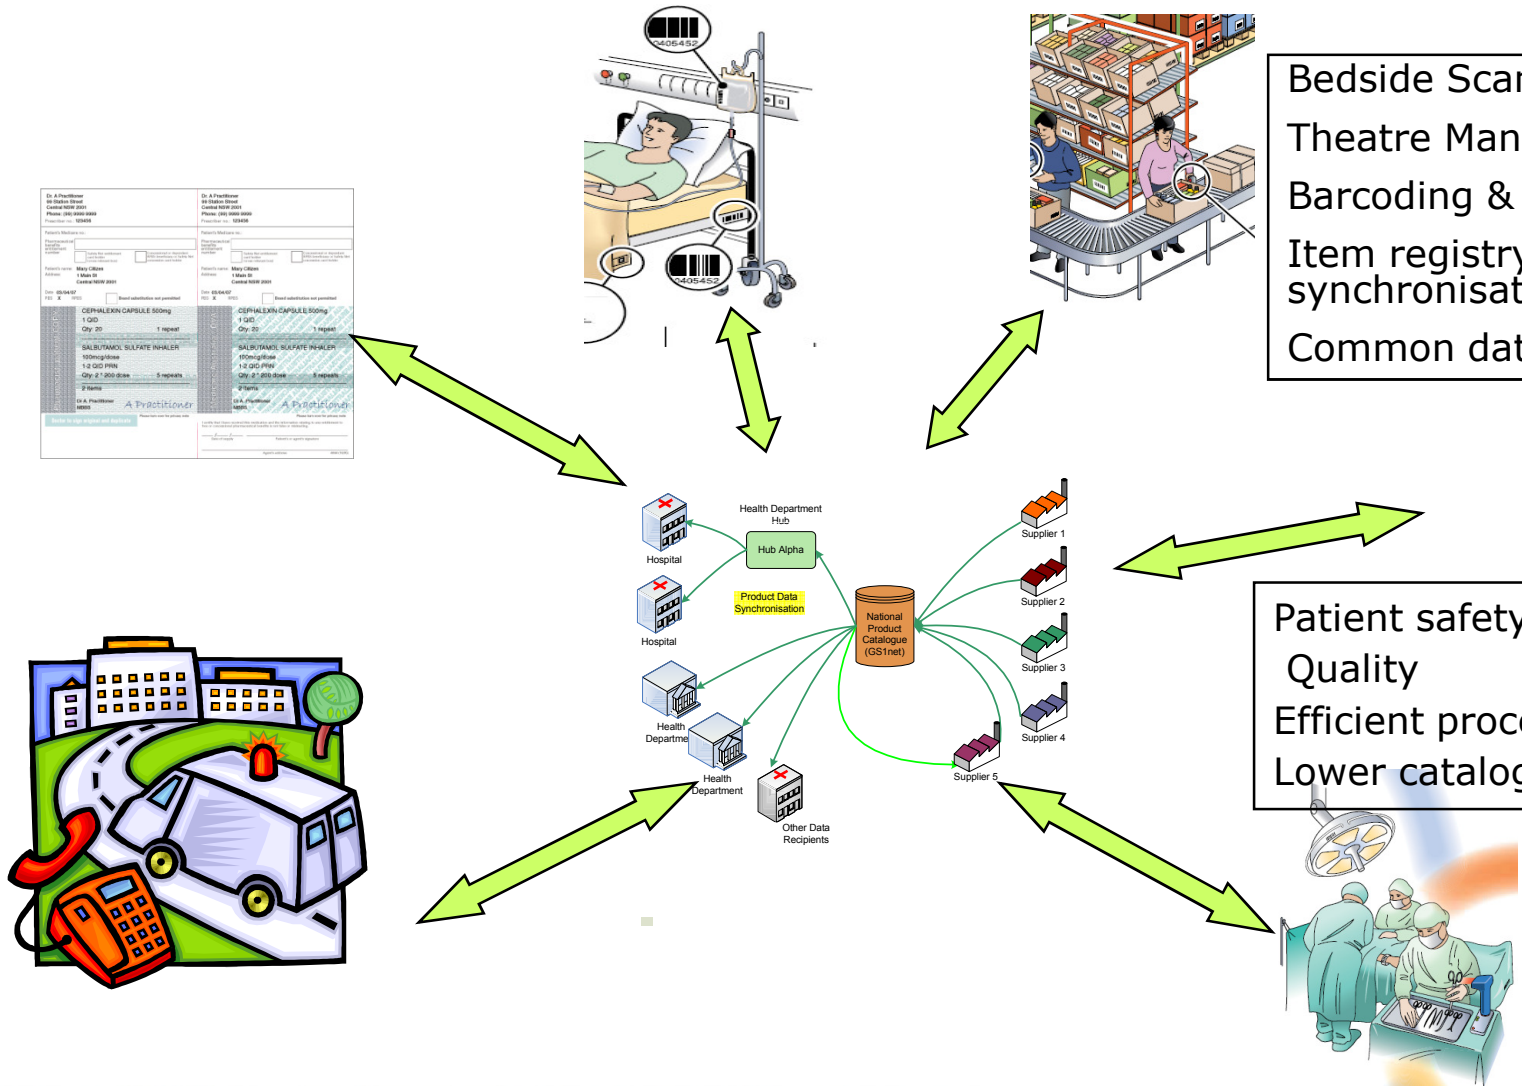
Bedside Scan
Theatre Man
Barcoding &
Item registry synchronisat
Common dat

Patient safety
Quality
Efficient proc
Lower catalog

Dr. A Practitioner
99 Station Street
Central NSW 2001
Phone: (99) 9999 9999
Prescriber no.: 123456

Mary Citizen
1 Main St
Central NSW 2001

CEPHALEXIN CAPSULE 500mg
1 QID
Qty: 20 1 repeat

SALBUTAMOL SULFATE INHALER
100mcg/dose
1-2 QID PRN
Qty: 2 * 200 dose 5 repeats

2 items

A Practitioner

0405452

0405452

Health Department Hub
Hub Alpha
Hospital
Hospital
Product Data Synchronisation
National Product Catalogue (GS1net)
Supplier 1
Supplier 2
Supplier 3
Supplier 4
Supplier 5
Health Departme
Health Department
Other Data Recipients